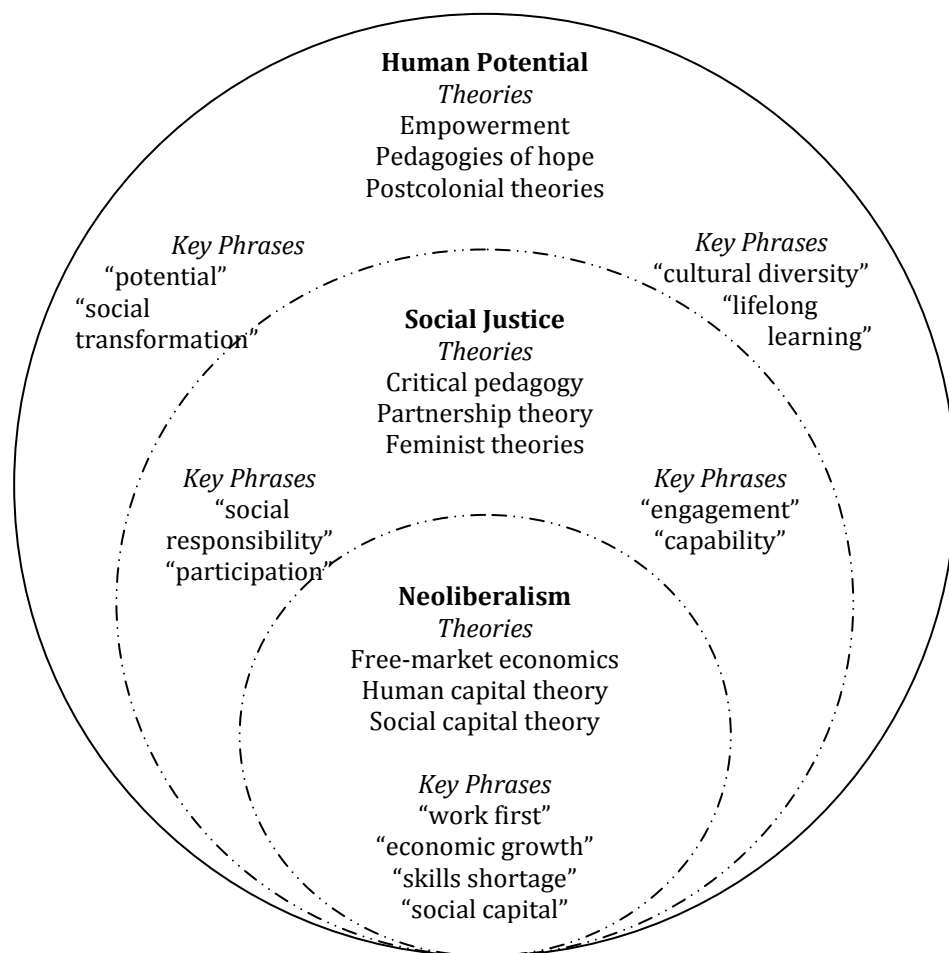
**Human Potential**
*Theories*
Empowerment
Pedagogies of hope
Postcolonial theories

*Key Phrases*
"potential"
"social transformation"

*Key Phrases*
"cultural diversity"
"lifelong learning"

**Social Justice**
*Theories*
Critical pedagogy
Partnership theory
Feminist theories

*Key Phrases*
"social responsibility"
"participation"

*Key Phrases*
"engagement"
"capability"

**Neoliberalism**
*Theories*
Free-market economics
Human capital theory
Social capital theory

*Key Phrases*
"work first"
"economic growth"
"skills shortage"
"social capital"